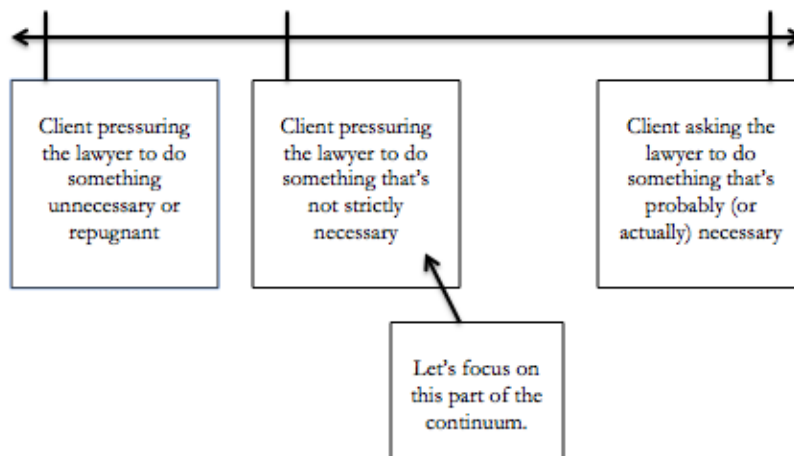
Client pressuring the lawyer to do something unnecessary or repugnant

Client pressuring the lawyer to do something that's not strictly necessary

Client asking the lawyer to do something that's probably (or actually) necessary

Let's focus on this part of the continuum.